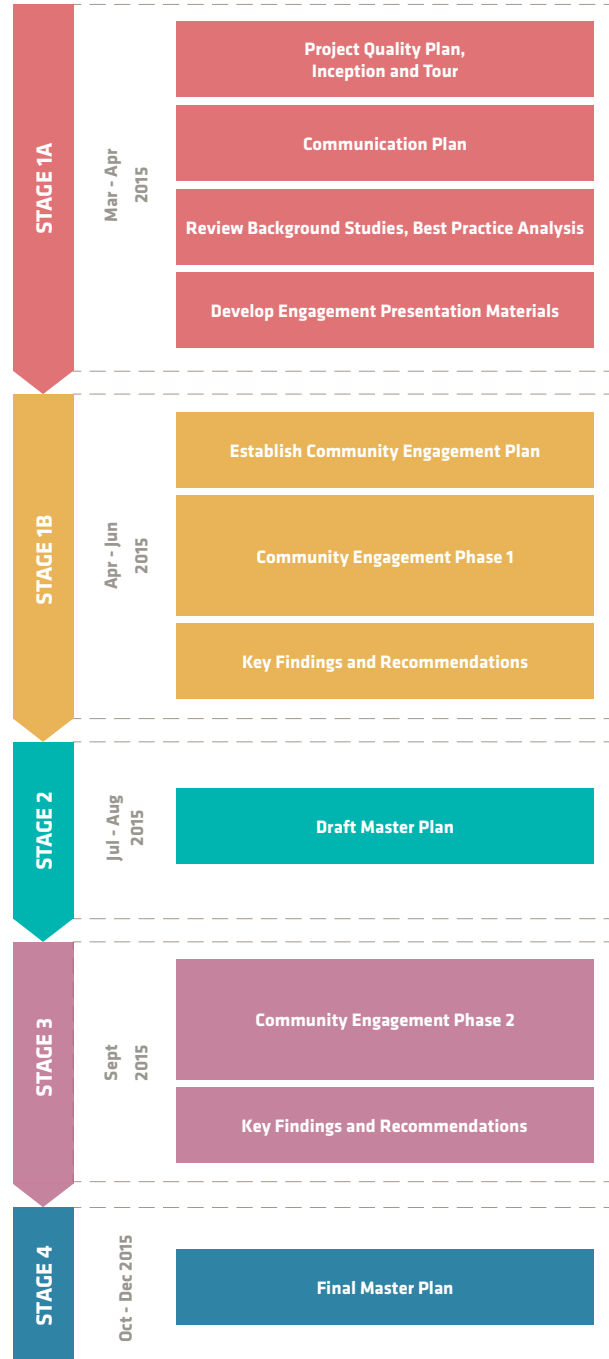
STAGE 1A

Mar - Apr 2015

Project Quality Plan, Inception and Tour

Communication Plan

Review Background Studies, Best Practice Analysis

Develop Engagement Presentation Materials

STAGE 1B

Apr - Jun 2015

Establish Community Engagement Plan

Community Engagement Phase 1

Key Findings and Recommendations

STAGE 2

Jul - Aug 2015

Draft Master Plan

STAGE 3

Sept 2015

Community Engagement Phase 2

Key Findings and Recommendations

STAGE 4

Oct - Dec 2015

Final Master Plan